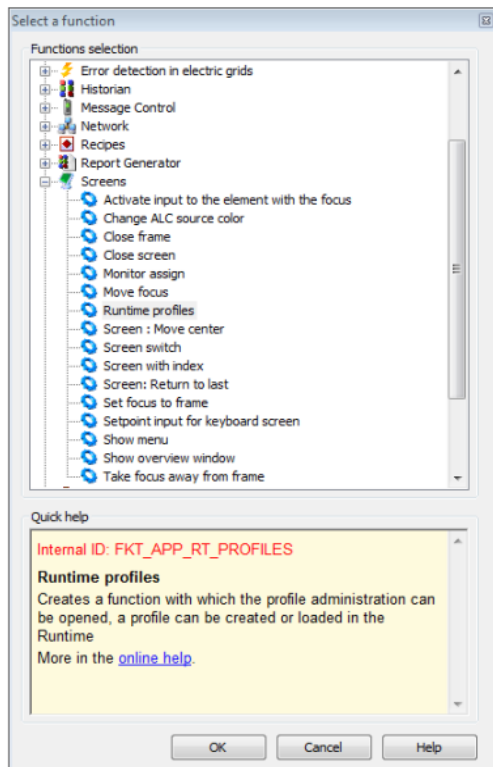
Select a function

Functions selection

Error detection in electric grids
Historian
Message Control
Network
Recipes
Report Generator
Screens
Activate input to the element with the focus
Change ALC source color
Close frame
Close screen
Monitor assign
Move focus
Runtime profiles
Screen : Move center
Screen switch
Screen with index
Screen: Return to last
Set focus to frame
Setpoint input for keyboard screen
Show menu
Show overview window
Take focus away from frame

Quick help

Internal ID: FKT_APP_RT_PROFILES

Runtime profiles

Creates a function with which the profile administration can be opened, a profile can be created or loaded in the Runtime

More in the online help.

OK
Cancel
Help